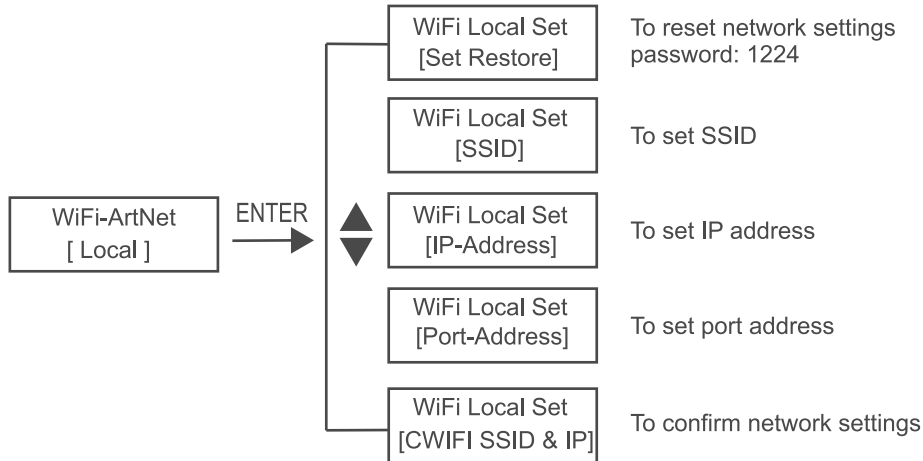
WiFi-ArtNet
[ Local ]

ENTER

WiFi Local Set
[Set Restore]

To reset network settings
password: 1224

WiFi Local Set
[SSID]

To set SSID

WiFi Local Set
[IP-Address]

To set IP address

WiFi Local Set
[Port-Address]

To set port address

WiFi Local Set
[CWIFI SSID & IP]

To confirm network settings